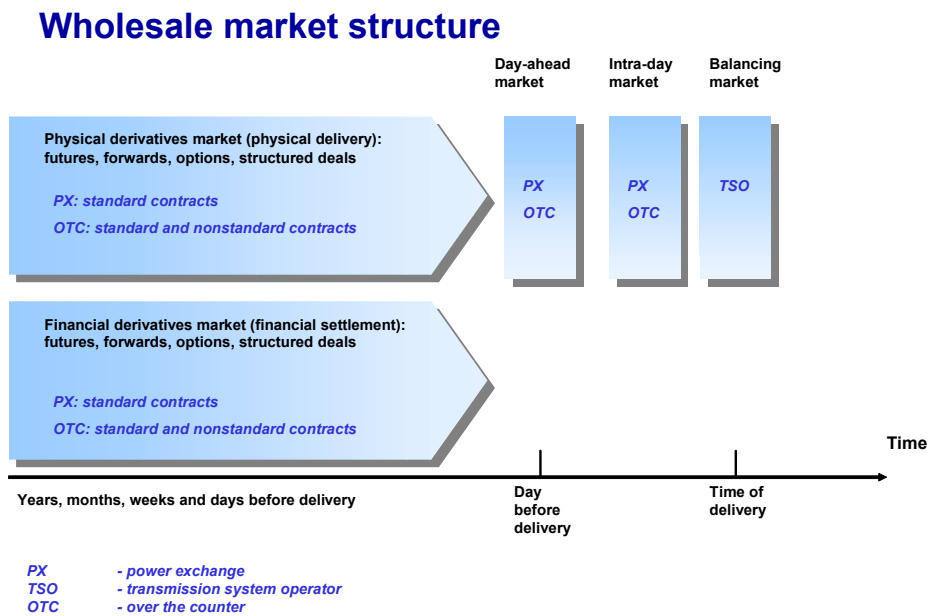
Wholesale market structure

Day-ahead market

Intra-day market

Balancing market

Physical derivatives market (physical delivery): futures, forwards, options, structured deals

PX: standard contracts

OTC: standard and nonstandard contracts

PX
OTC

PX
OTC

TSO

Financial derivatives market (financial settlement): futures, forwards, options, structured deals

PX: standard contracts

OTC: standard and nonstandard contracts

Time

Years, months, weeks and days before delivery

Day before delivery

Time of delivery

PX - power exchange
TSO - transmission system operator
OTC - over the counter